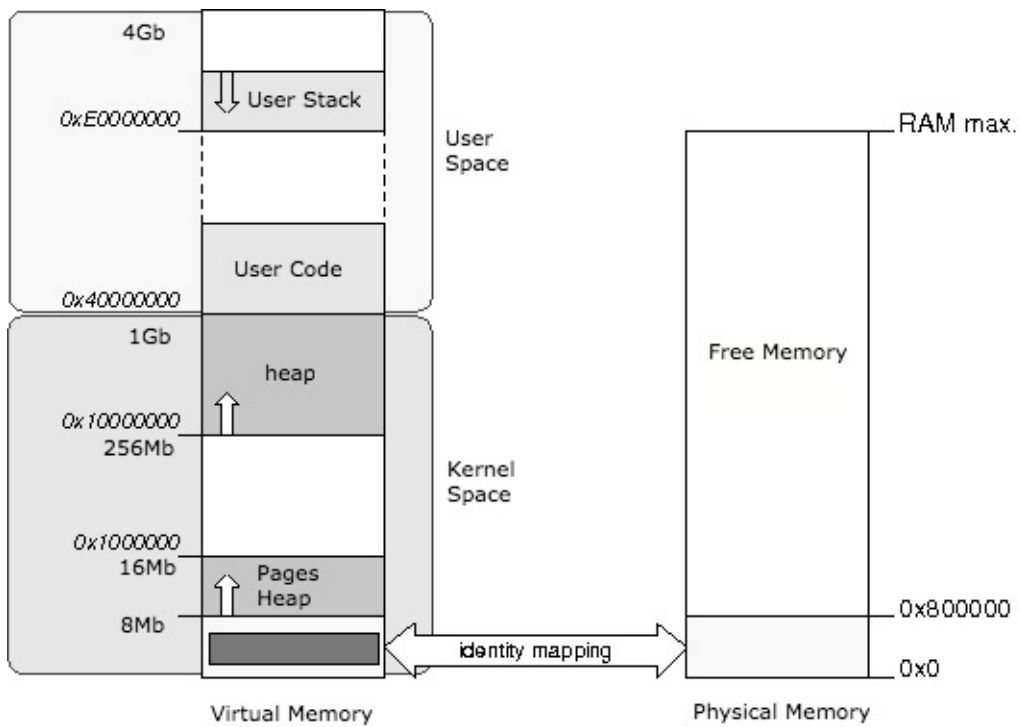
4Gb

User Stack

0xE0000000

User Space

User Code

0x40000000

1Gb

heap

0x10000000
256Mb

Kernel Space

0x1000000
16Mb

Pages Heap

8Mb

identity mapping

Virtual Memory

RAM max.

Free Memory

0x800000

0x0

Physical Memory